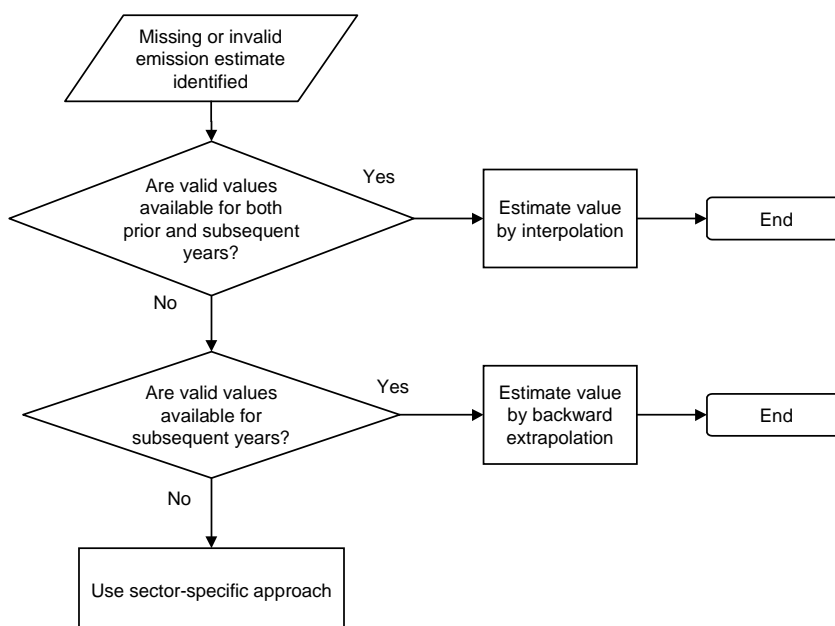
Missing or invalid emission estimate identified

Are valid values available for both prior and subsequent years?

Yes

Estimate value by interpolation

End

No

Are valid values available for subsequent years?

Yes

Estimate value by backward extrapolation

End

No

Use sector-specific approach